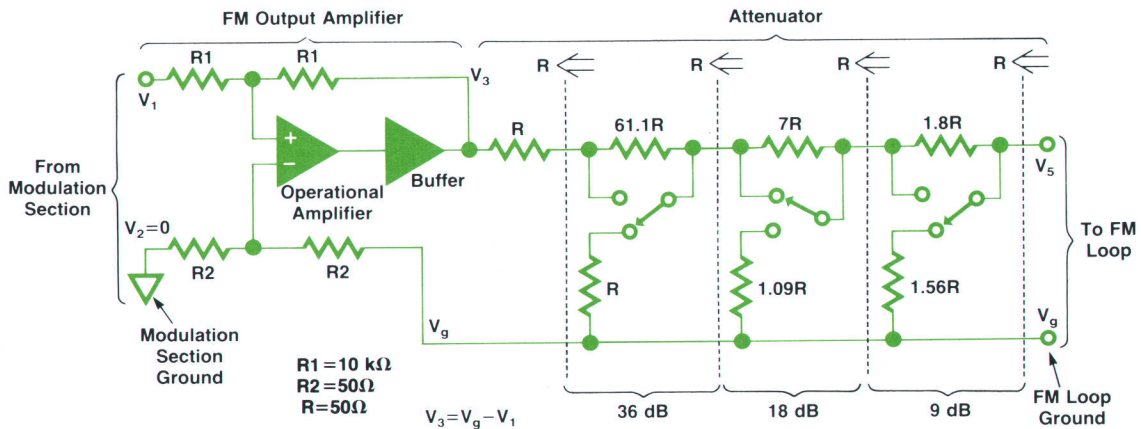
FM Output Amplifier

Attenuator

R1

R1

$V_1$

$V_3$

R

R

R

R

+

−

Operational Amplifier

Buffer

R

61.1R

7R

1.8R

$V_5$

From Modulation Section

$V_2=0$

R2

R2

R

1.09R

1.56R

To FM Loop

Modulation Section Ground

$V_g$

$V_g$

R1 = 10 kΩ
R2 = 50Ω
R = 50Ω

$V_3=V_g-V_1$

36 dB

18 dB

9 dB

FM Loop Ground